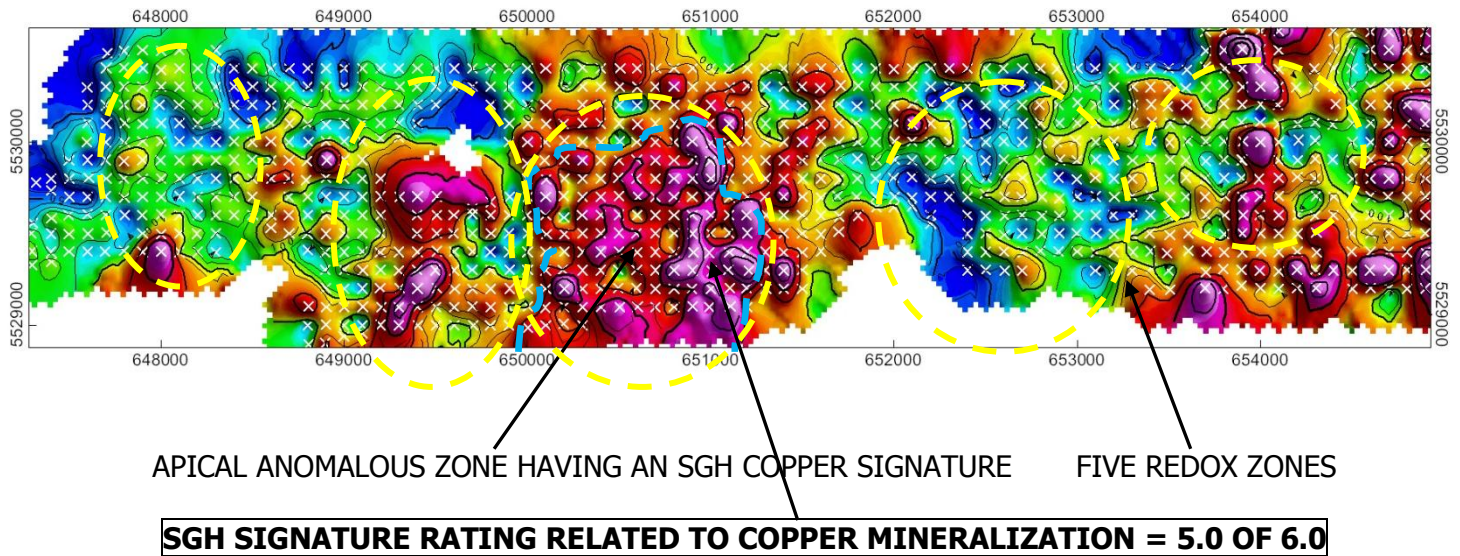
648000 649000 650000 651000 652000 653000 654000

5530000

5529000

5530000

5529000

648000 649000 650000 651000 652000 653000 654000

APICAL ANOMALOUS ZONE HAVING AN SGH COPPER SIGNATURE

FIVE REDOX ZONES

SGH SIGNATURE RATING RELATED TO COPPER MINERALIZATION = 5.0 OF 6.0